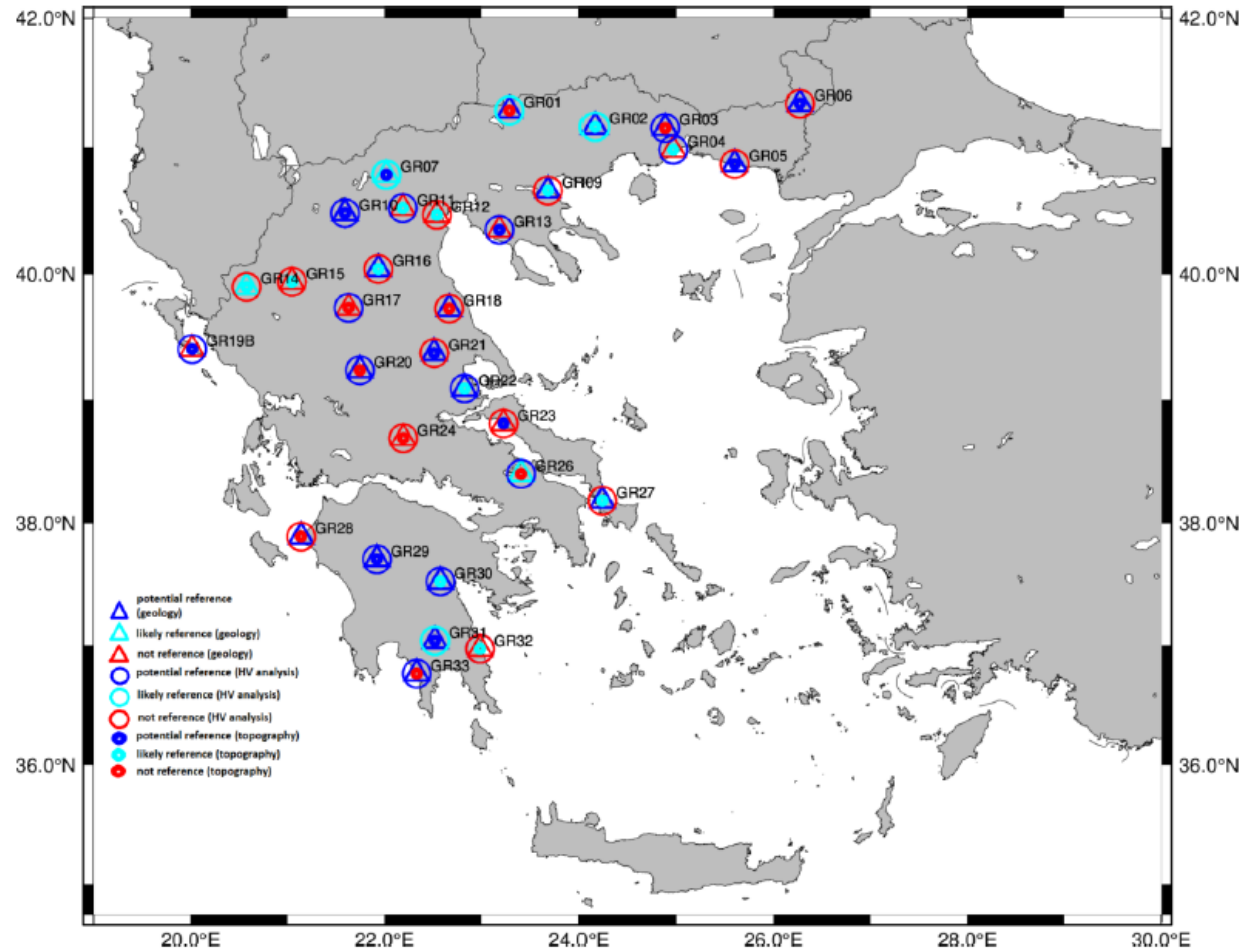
42.0°N
42.0°N
GR01
GR02
GR03
GR04
GR05
GR06
GR07
GR09
GR10
GR11
GR12
GR13
GR14
GR15
GR16
GR17
GR18
GR19B
GR20
GR21
GR22
GR23
GR24
GR26
GR27
GR28
GR29
GR30
GR31
GR32
GR33
40.0°N
40.0°N
38.0°N
38.0°N
36.0°N
36.0°N

potential reference (geology)
likely reference (geology)
not reference (geology)
potential reference (HV analysis)
likely reference (HV analysis)
not reference (HV analysis)
potential reference (topography)
likely reference (topography)
not reference (topography)

20.0°E
22.0°E
24.0°E
26.0°E
28.0°E
30.0°E